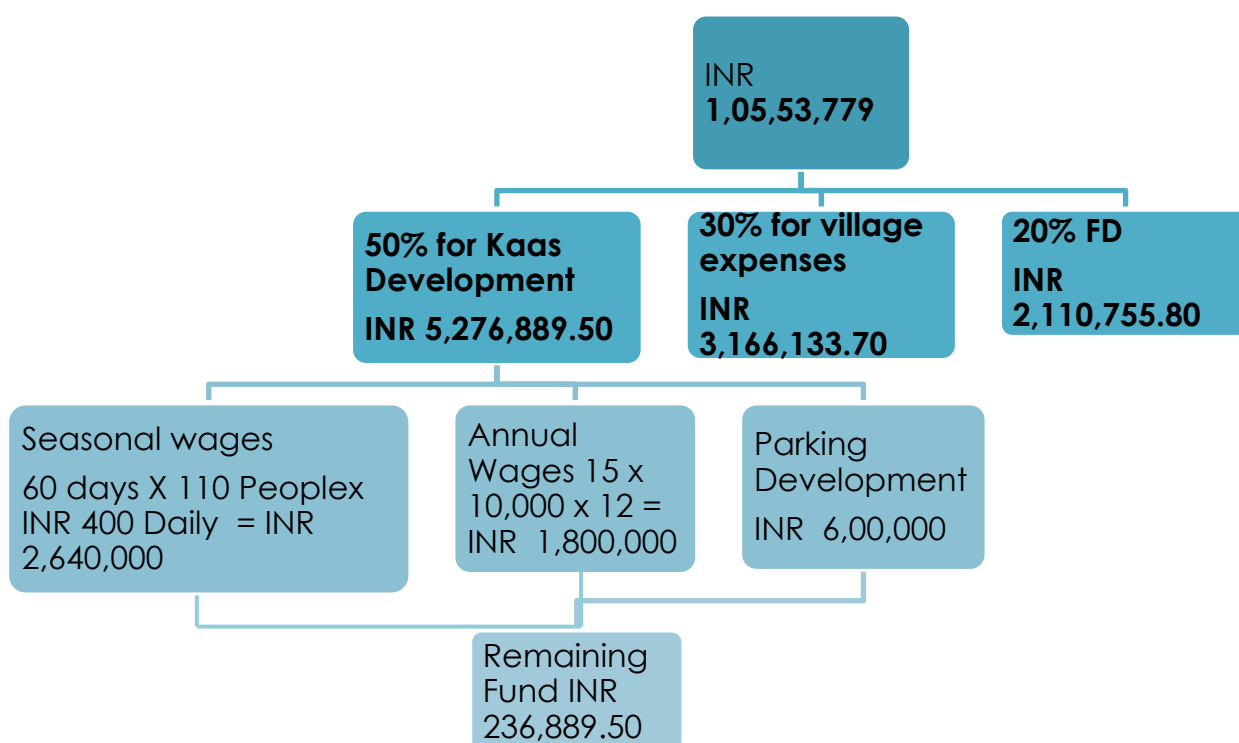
INR
**1,05,53,779**

**50% for Kaas Development**
**INR 5,276,889.50**

**30% for village expenses**
**INR 3,166,133.70**

**20% FD**
**INR 2,110,755.80**

Seasonal wages
60 days X 110 Peoplex INR 400 Daily = INR 2,640,000

Annual Wages 15 x 10,000 x 12 = INR 1,800,000

Parking Development
INR 6,00,000

Remaining Fund INR 236,889.50